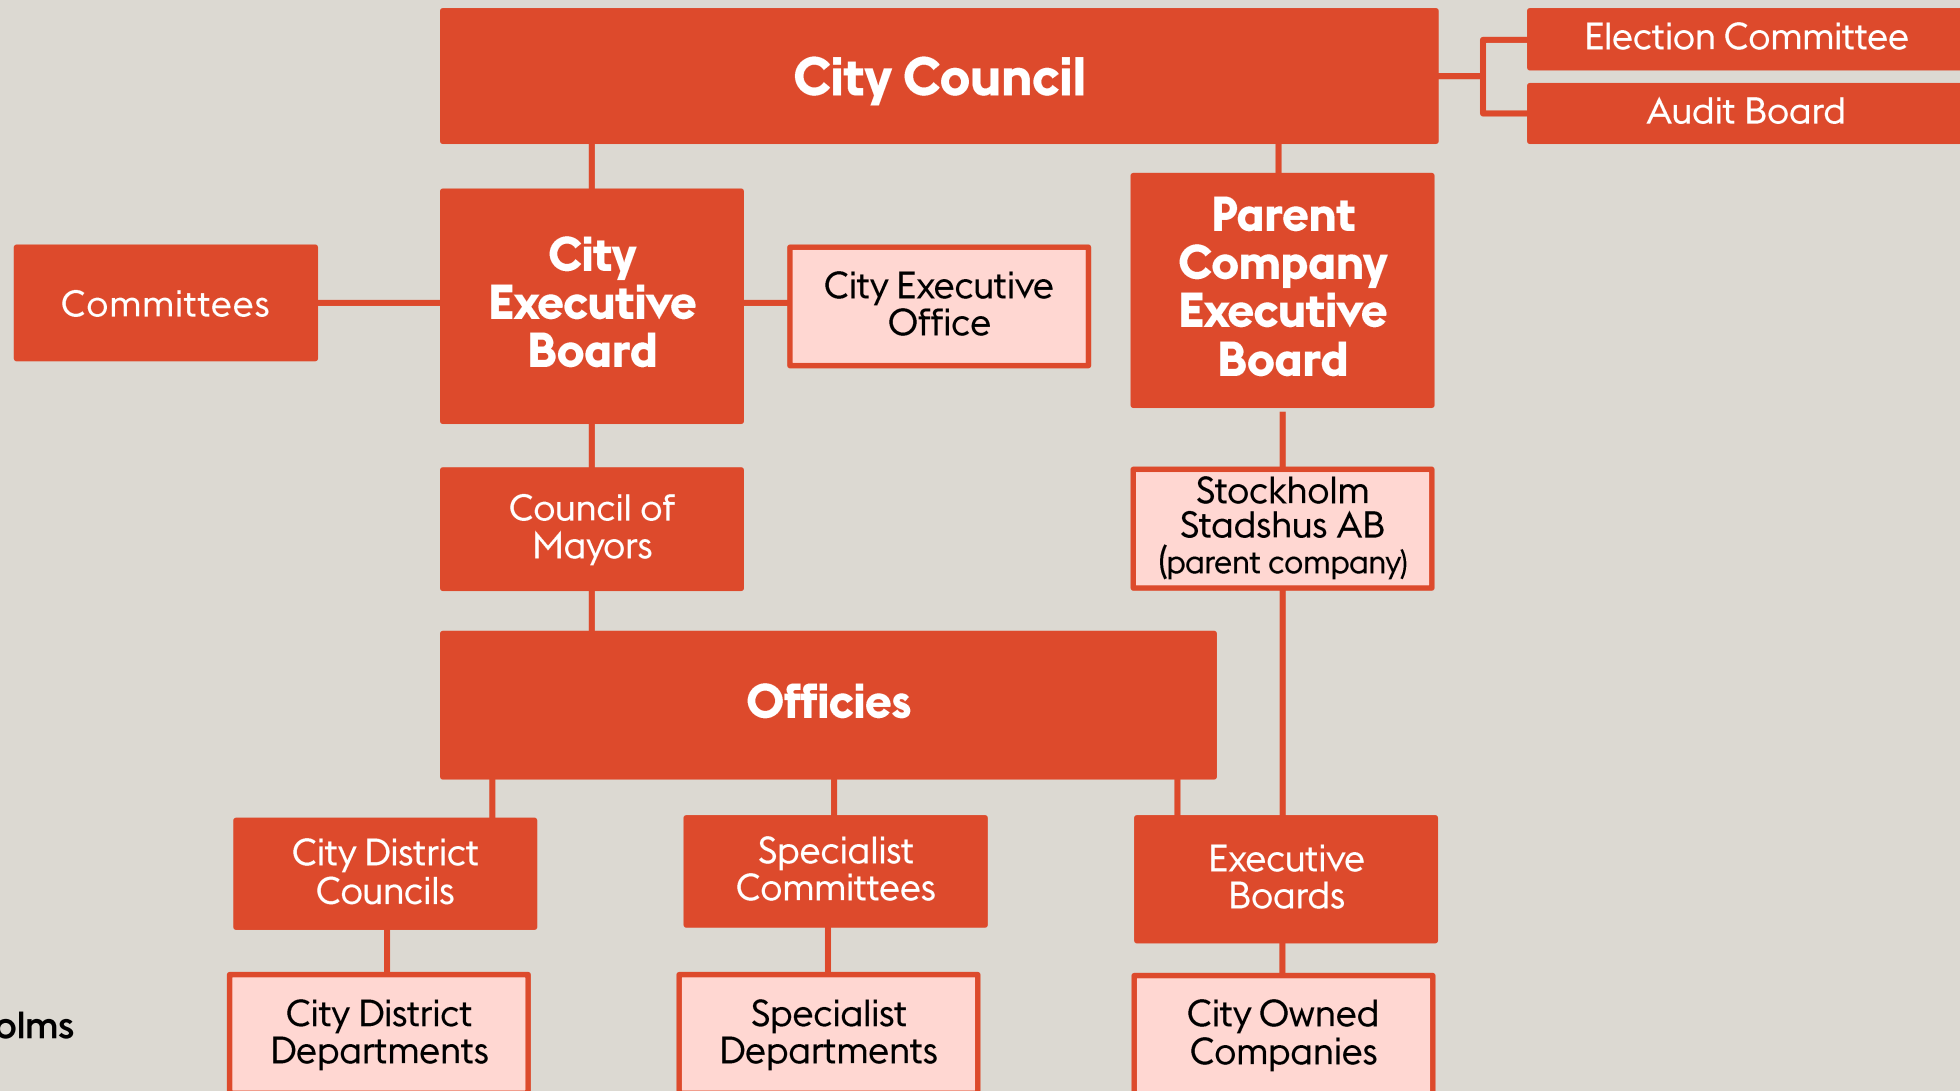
City Council

Election Committee

Audit Board

Committees

City Executive Board

City Executive Office

Parent Company Executive Board

Council of Mayors

Stockholm Stadshus AB (parent company)

Officies

City District Councils

Specialist Committees

Executive Boards

olms

City District Departments

Specialist Departments

City Owned Companies